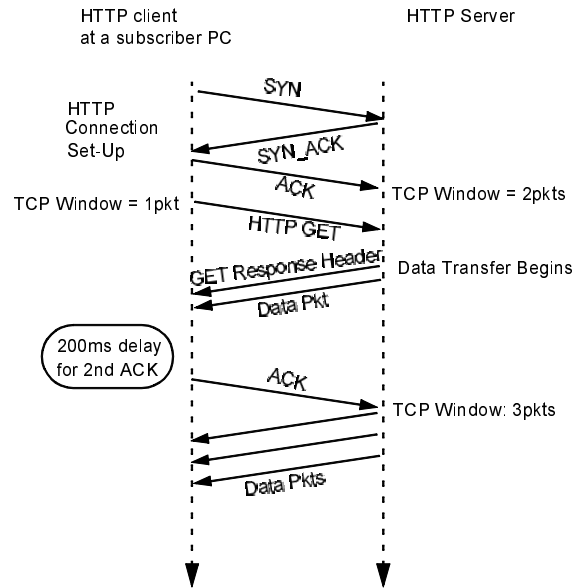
HTTP client
at a subscriber PC

HTTP Server

SYN

HTTP
Connection
Set-Up

SYN_ACK

ACK

TCP Window = 2pkts

TCP Window = 1pkt

HTTP GET

GET Response Header

Data Transfer Begins

Data Pkt

200ms delay
for 2nd ACK

ACK

TCP Window: 3pkts

Data Pkts